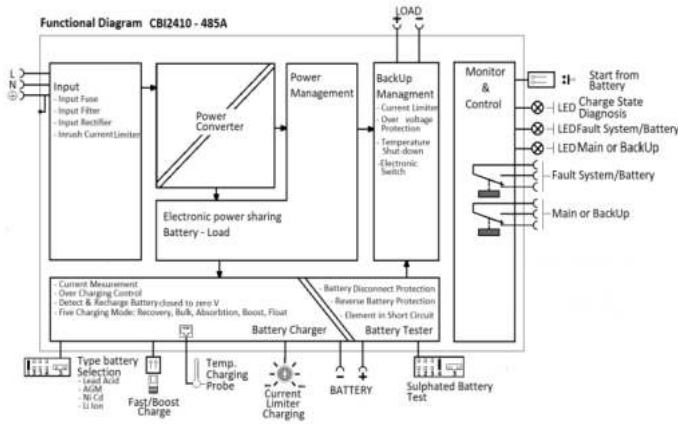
Functional Diagram CBI2410 - 485A

LOAD

L
N

Input
- Input Fuse
- Input Filter
- Input Rectifier
- Inrush Current Limiter

Power Converter

Power Management

BackUp Managment
- Current Limiter
- Over voltage Protection
- Temperature Shut down
- Electronic Switch

Monitor & Control

Start from Battery

LED Charge State Diagnosis
LED Fault System/Battery
LED Main or BackUp

Fault System/Battery

Main or BackUp

Electronic power sharing Battery - Load

- Current Mesurement
- Over Charging Control
- Detect & Recharge Battery closed to zero V
- Five Charging Mode: Recovery, Bulk, Absorbtion, Boost, Float

Battery Charger

- Battery Disconnect Protection
- Reverse Battery Protection
- Element in Short Circuit

Battery Tester

Type battery Selection
- Lead Acid
- AGM
- Ni Cd
- Li Ion

Fast/Boost Charge

Temp. Charging Probe

Current Limiter Charging

BATTERY

Sulphated Battery Test